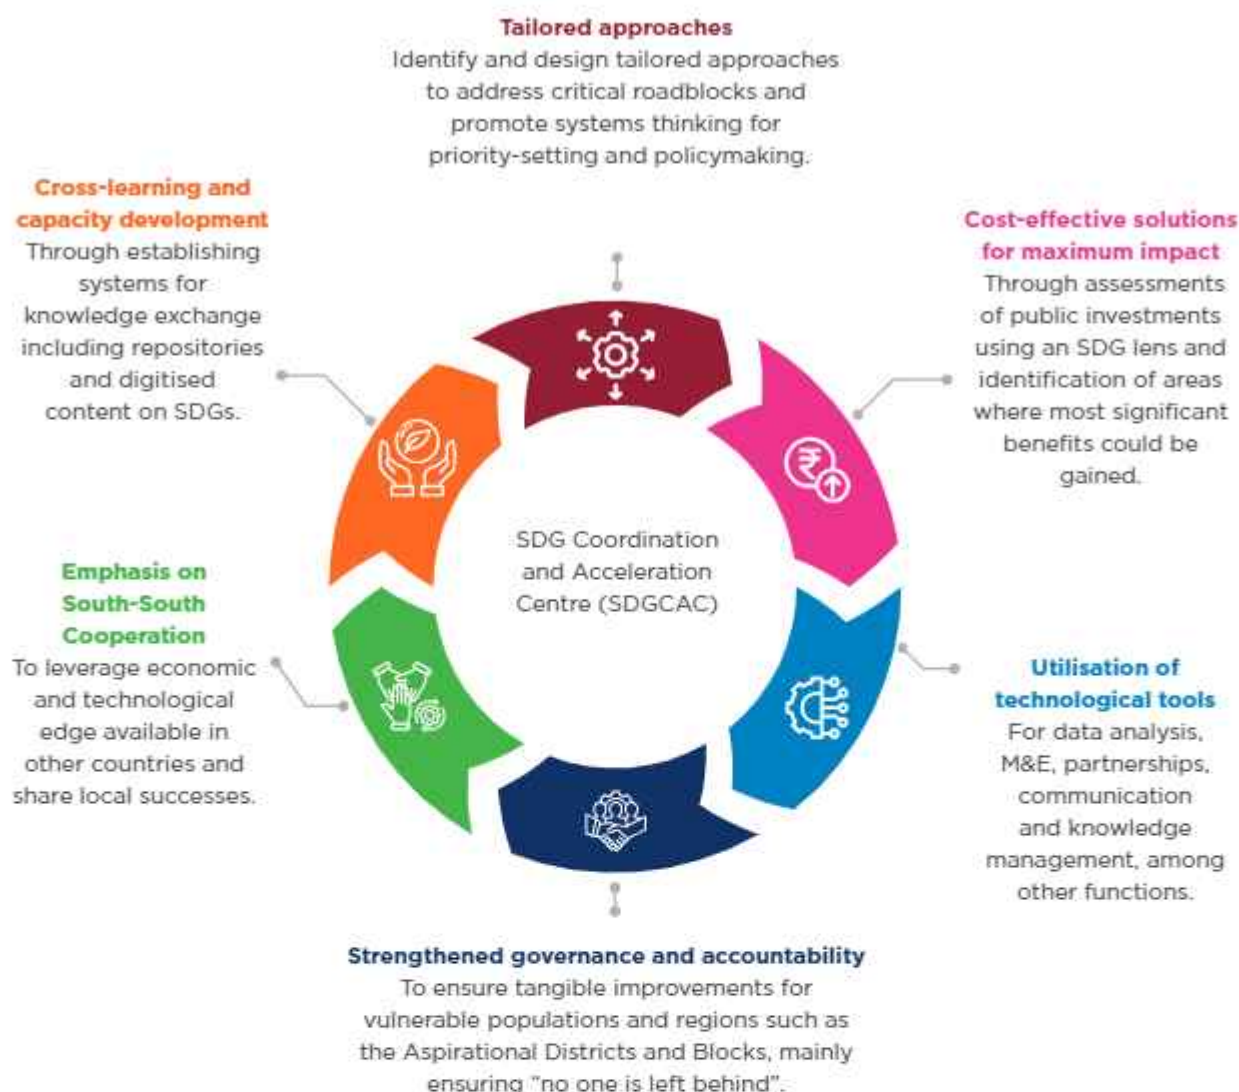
**Tailored approaches**
Identify and design tailored approaches to address critical roadblocks and promote systems thinking for priority-setting and policymaking.

**Cross-learning and capacity development**
Through establishing systems for knowledge exchange including repositories and digitised content on SDGs.

**Cost-effective solutions for maximum impact**
Through assessments of public investments using an SDG lens and identification of areas where most significant benefits could be gained.

SDG Coordination and Acceleration Centre (SDGCAC)

**Emphasis on South-South Cooperation**
To leverage economic and technological edge available in other countries and share local successes.

**Utilisation of technological tools**
For data analysis, M&E, partnerships, communication and knowledge management, among other functions.

**Strengthened governance and accountability**
To ensure tangible improvements for vulnerable populations and regions such as the Aspirational Districts and Blocks, mainly ensuring "no one is left behind".